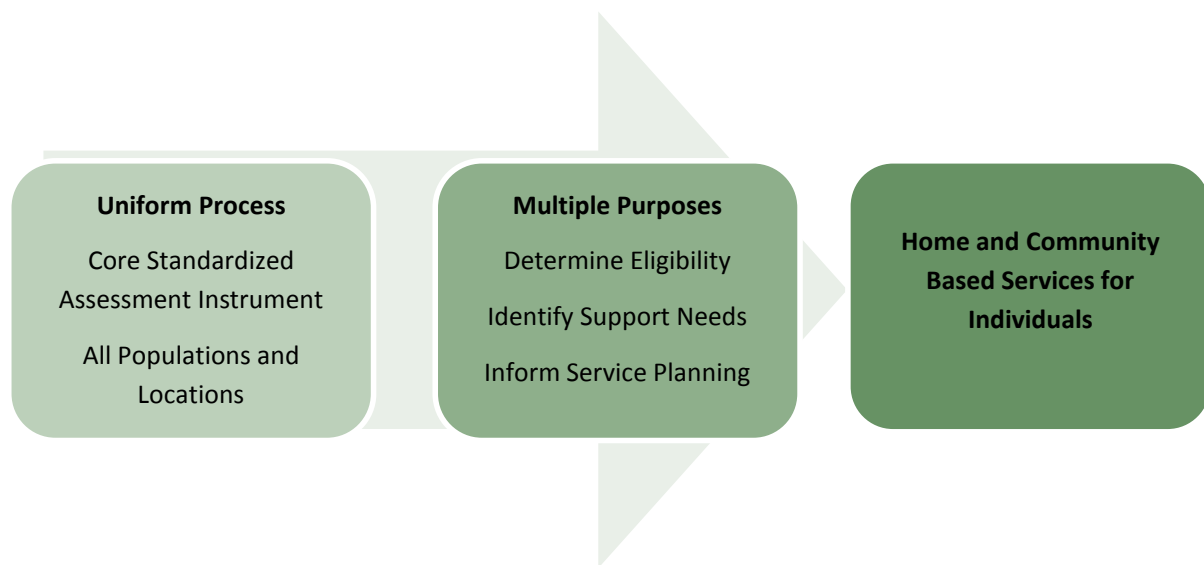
Uniform Process

Core Standardized Assessment Instrument

All Populations and Locations

Multiple Purposes

Determine Eligibility

Identify Support Needs

Inform Service Planning

Home and Community Based Services for Individuals